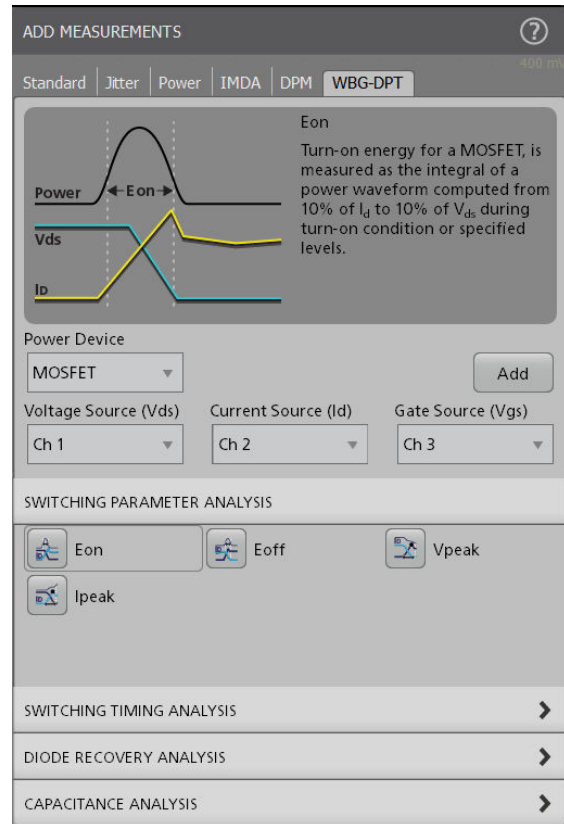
ADD MEASUREMENTS ?

400 mV

Standard | Jitter | Power | IMDA | DPM | WBG-DPT

Power
Eon
Vds
ID

Eon

Turn-on energy for a MOSFET, is measured as the integral of a power waveform computed from 10% of $I_d$ to 10% of $V_{ds}$ during turn-on condition or specified levels.

Power Device

MOSFET

Add

Voltage Source (Vds)
Ch 1

Current Source (Id)
Ch 2

Gate Source (Vgs)
Ch 3

SWITCHING PARAMETER ANALYSIS

Eon
Eoff
Vpeak
Ipeak

SWITCHING TIMING ANALYSIS

DIODE RECOVERY ANALYSIS

CAPACITANCE ANALYSIS